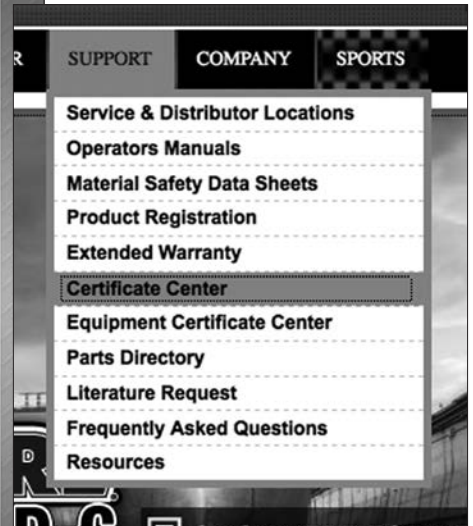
R SUPPORT COMPANY SPORTS

Service & Distributor Locations
Operators Manuals
Material Safety Data Sheets
Product Registration
Extended Warranty
Certificate Center
Equipment Certificate Center
Parts Directory
Literature Request
Frequently Asked Questions
Resources